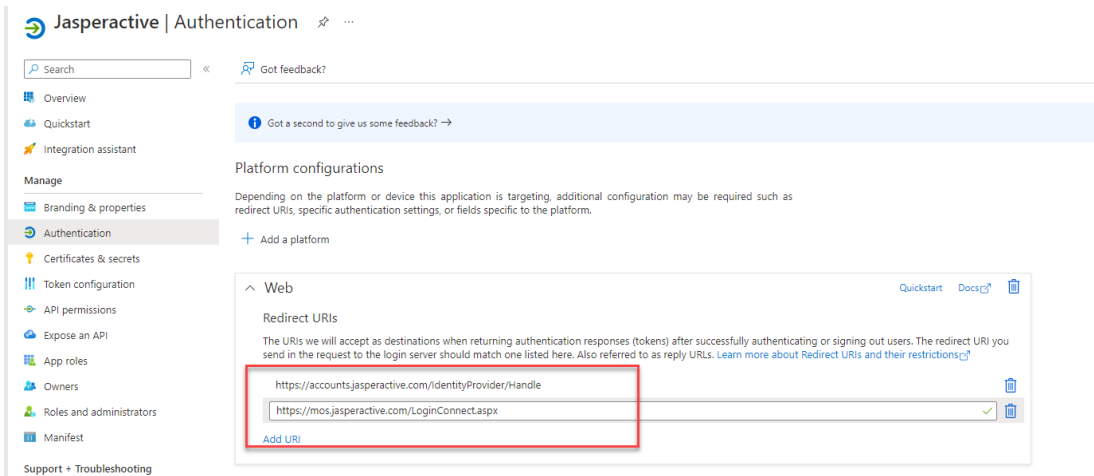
Jasperactive | Authentication ...

Search «

Overview
Quickstart
Integration assistant
Manage
Branding & properties
Authentication
Certificates & secrets
Token configuration
API permissions
Expose an API
App roles
Owners
Roles and administrators
Manifest
Support + Troubleshooting

Got feedback?

Got a second to give us some feedback? →

Platform configurations

Depending on the platform or device this application is targeting, additional configuration may be required such as redirect URIs, specific authentication settings, or fields specific to the platform.

+ Add a platform

^ Web

Quickstart Docs

Redirect URIs

The URIs we will accept as destinations when returning authentication responses (tokens) after successfully authenticating or signing out users. The redirect URI you send in the request to the login server should match one listed here. Also referred to as reply URLs. Learn more about Redirect URIs and their restrictions

https://accounts.jasperactive.com/IdentityProvider/Handle

https://mos.jasperactive.com/LoginConnect.aspx

Add URI